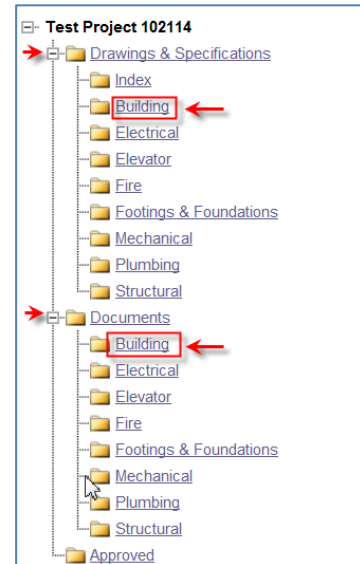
Test Project 102114
Drawings & Specifications
Index
Building
Electrical
Elevator
Fire
Footings & Foundations
Mechanical
Plumbing
Structural
Documents
Building
Electrical
Elevator
Fire
Footings & Foundations
Mechanical
Plumbing
Structural
Approved